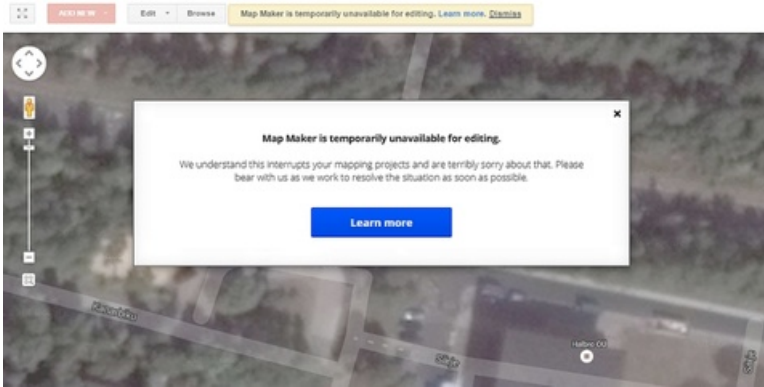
ADD NEW
Edit
Browse
Map Maker is temporarily unavailable for editing. Learn more. Dismiss

×
Map Maker is temporarily unavailable for editing.

We understand this interrupts your mapping projects and are terribly sorry about that. Please bear with us as we work to resolve the situation as soon as possible.

Learn more

Kaluri tiku
Halbro OÜ
Sõja
Sõja